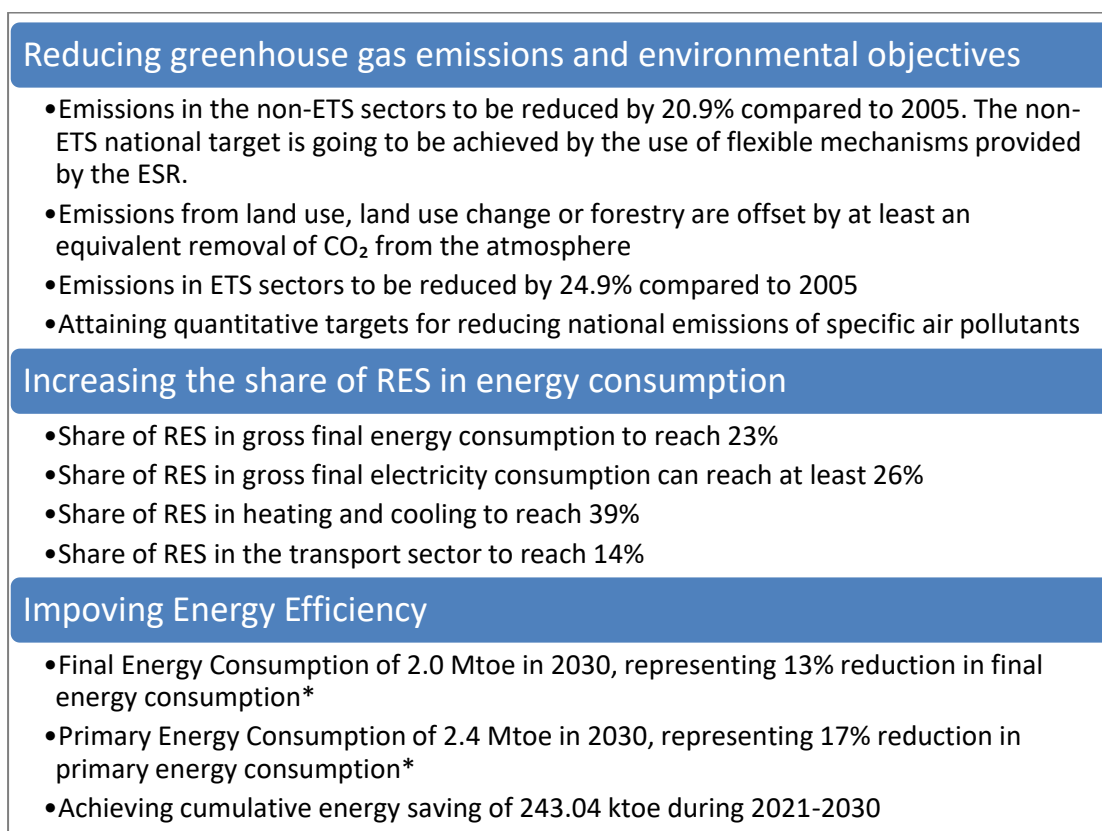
Reducing greenhouse gas emissions and environmental objectives

•Emissions in the non-ETS sectors to be reduced by 20.9% compared to 2005. The non-ETS national target is going to be achieved by the use of flexible mechanisms provided by the ESR.

•Emissions from land use, land use change or forestry are offset by at least an equivalent removal of $CO_2$ from the atmosphere

•Emissions in ETS sectors to be reduced by 24.9% compared to 2005

•Attaining quantitative targets for reducing national emissions of specific air pollutants

Increasing the share of RES in energy consumption

•Share of RES in gross final energy consumption to reach 23%

•Share of RES in gross final electricity consumption can reach at least 26%

•Share of RES in heating and cooling to reach 39%

•Share of RES in the transport sector to reach 14%

Impoving Energy Efficiency

•Final Energy Consumption of 2.0 Mtoe in 2030, representing 13% reduction in final energy consumption*

•Primary Energy Consumption of 2.4 Mtoe in 2030, representing 17% reduction in primary energy consumption*

•Achieving cumulative energy saving of 243.04 ktoe during 2021-2030